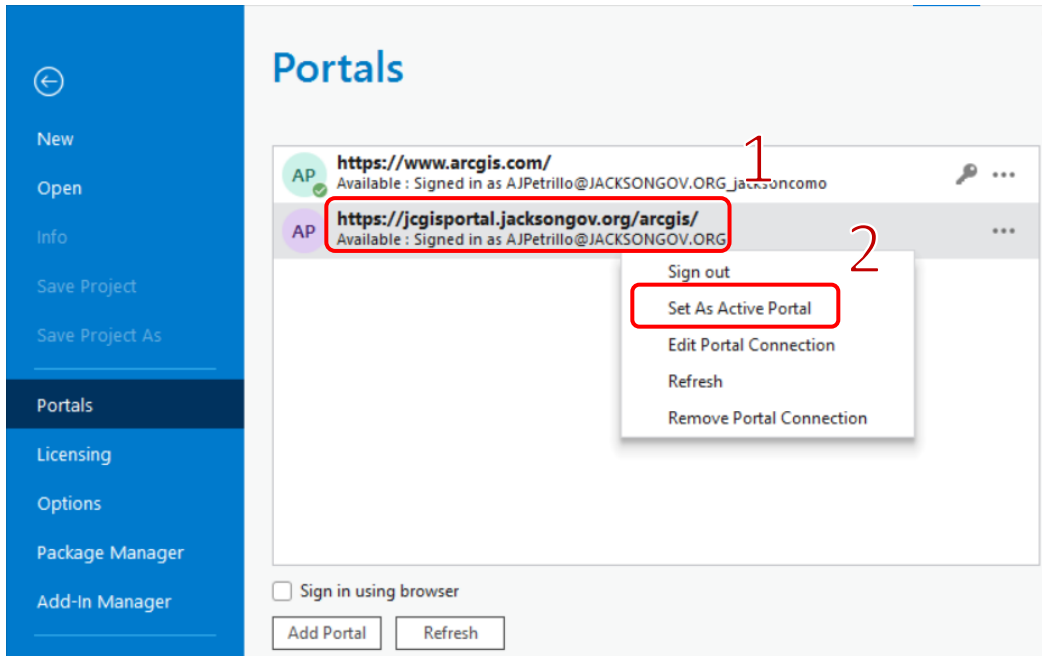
New
Open
Info
Save Project
Save Project As
Portals
Licensing
Options
Package Manager
Add-In Manager

Portals

1
AP https://www.arcgis.com/
Available : Signed in as AJPetrillo@JACKSONGOV.ORG_jacksoncomo
AP https://jcgisportal.jacksongov.org/arcgis/
Available : Signed in as AJPetrillo@JACKSONGOV.ORG
2
Sign out
Set As Active Portal
Edit Portal Connection
Refresh
Remove Portal Connection

Sign in using browser
Add Portal
Refresh